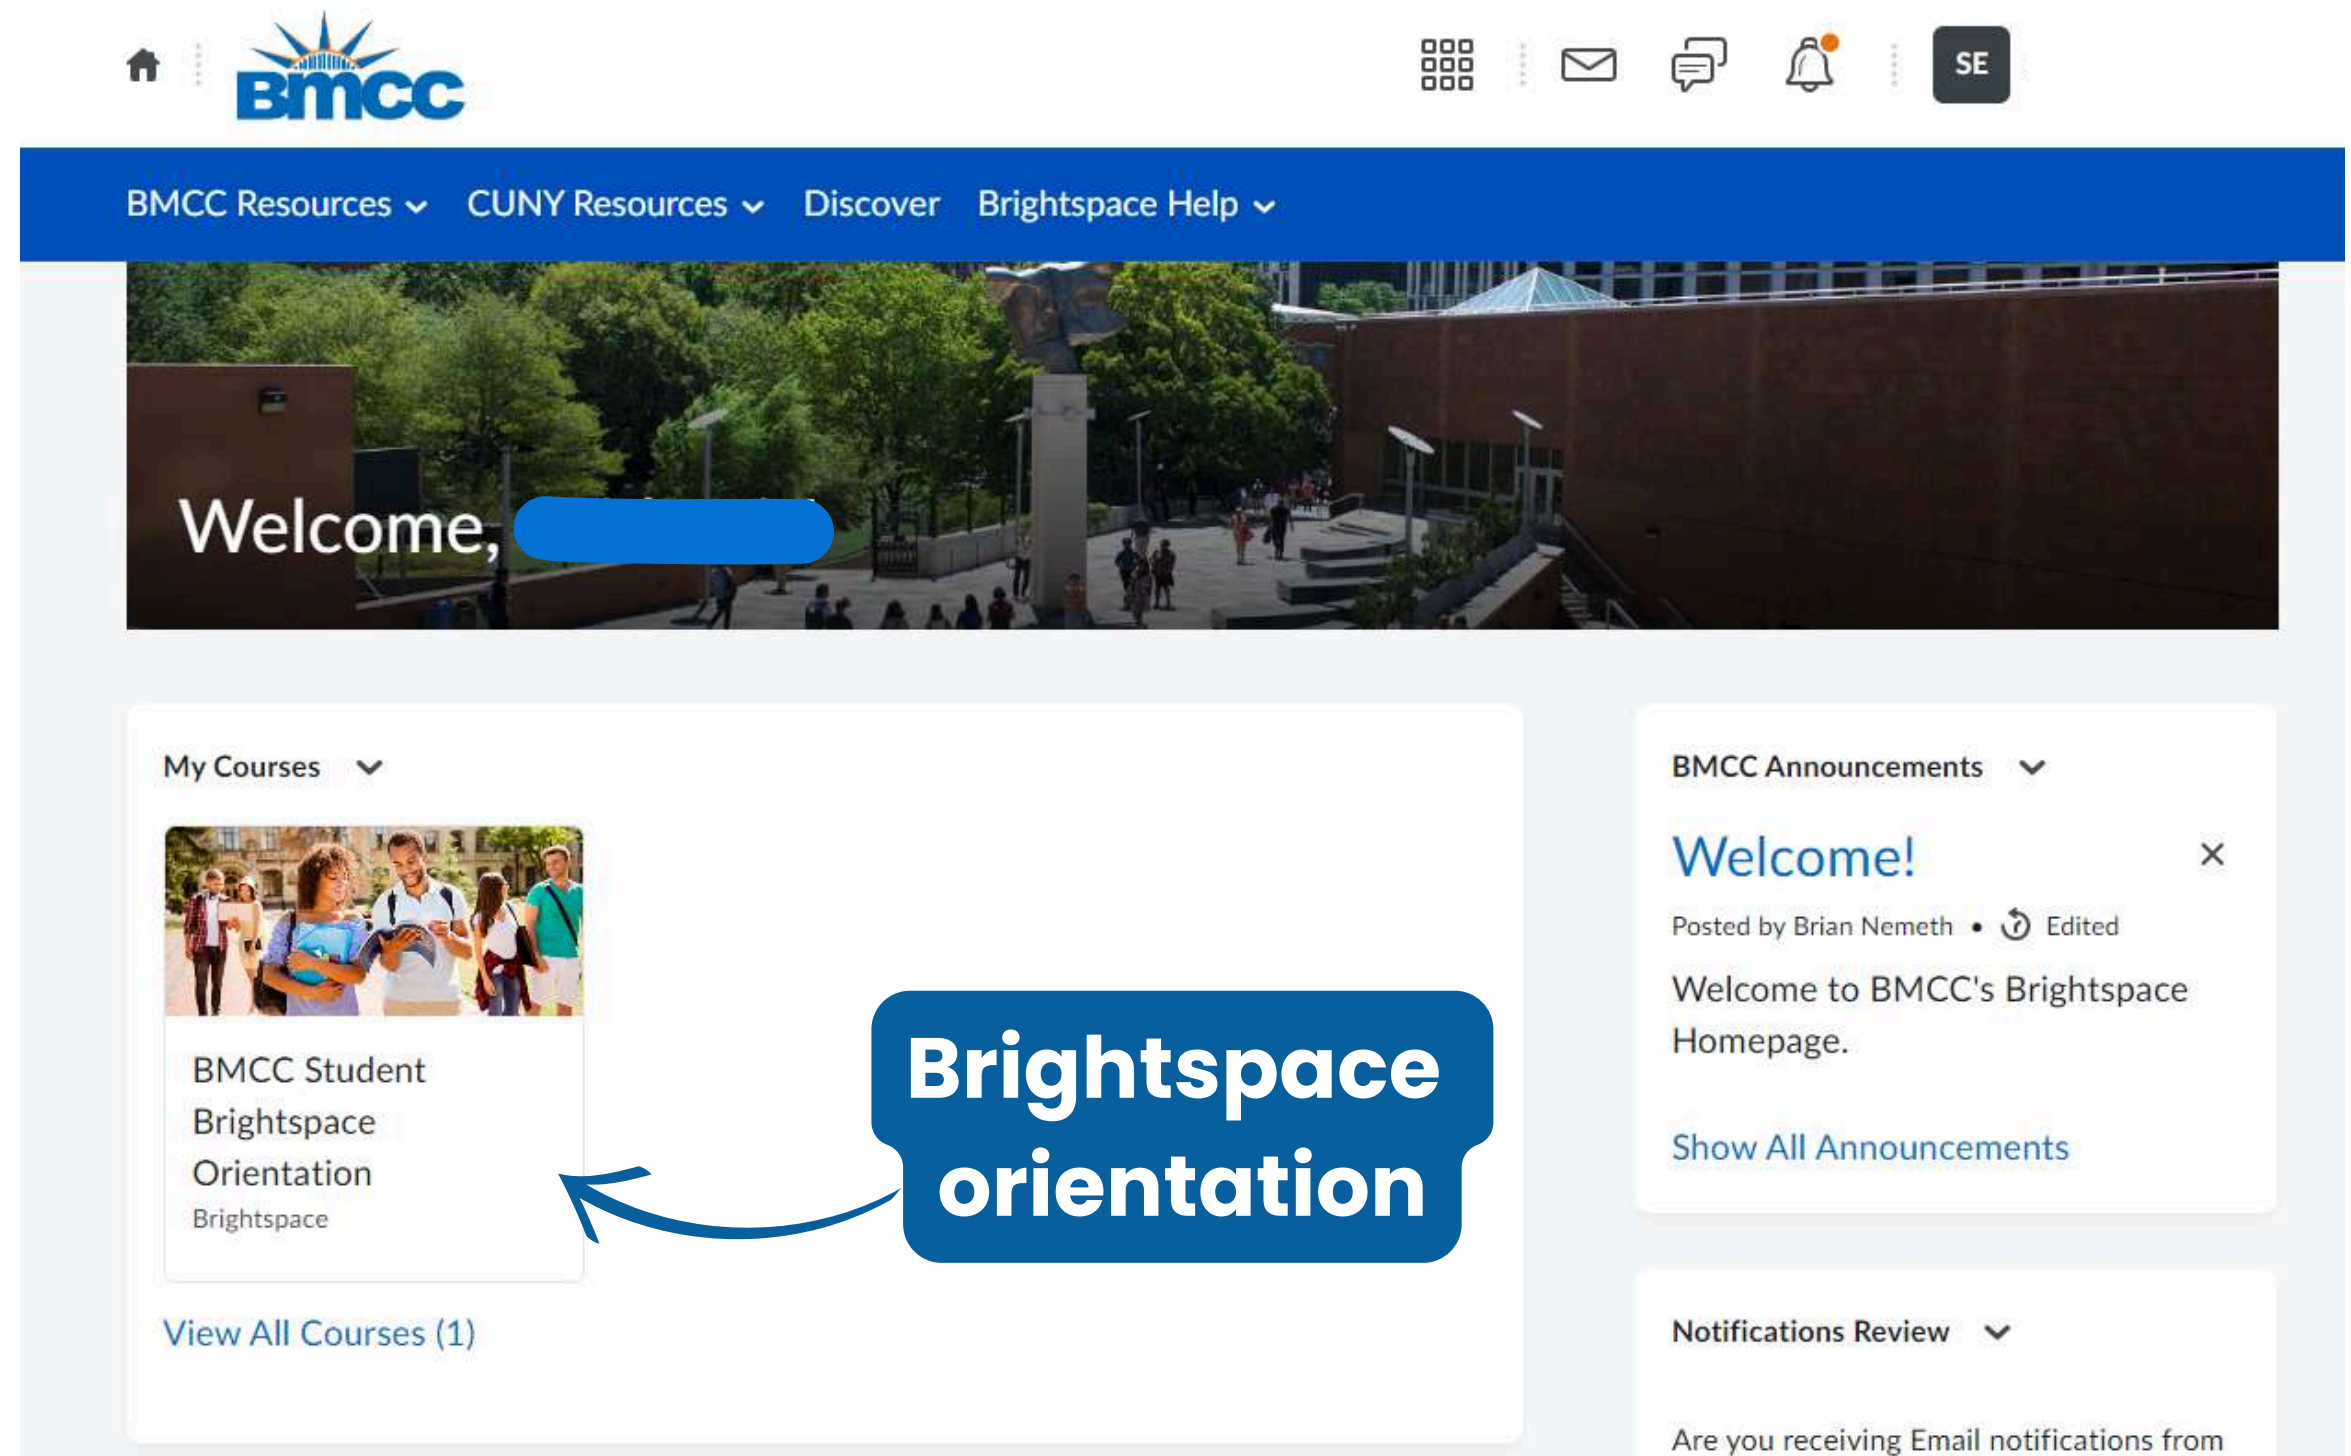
BMCC

SE

BMCC Resources CUNY Resources Discover Brightspace Help

Welcome,

My Courses

BMCC Student Brightspace Orientation
Brightspace

Brightspace orientation

View All Courses (1)

BMCC Announcements

Welcome!

Posted by Brian Nemeth • Edited

Welcome to BMCC's Brightspace Homepage.

Show All Announcements

Notifications Review

Are you receiving Email notifications from